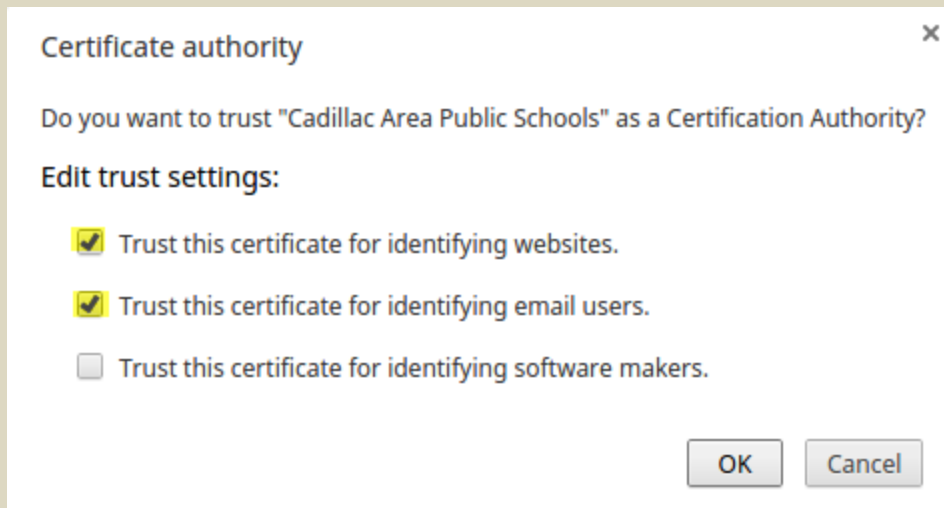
Certificate authority

×

Do you want to trust "Cadillac Area Public Schools" as a Certification Authority?

Edit trust settings:

Trust this certificate for identifying websites.

Trust this certificate for identifying email users.

Trust this certificate for identifying software makers.

OK

Cancel